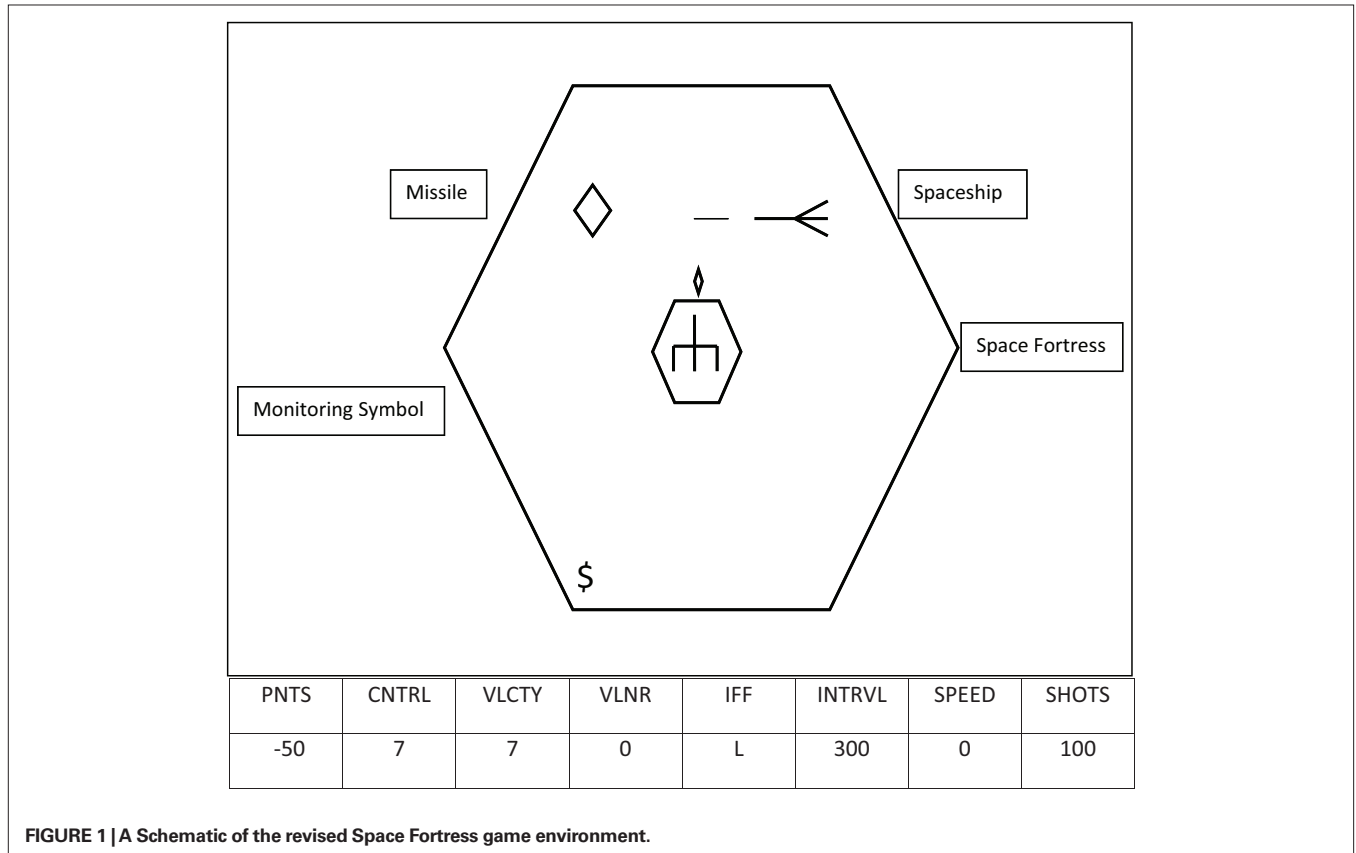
Missile

Spaceship

Space Fortress

Monitoring Symbol

$

| PNTS | CNTRL | VLCTY | VLNR | IFF | INTRVL | SPEED | SHOTS |
|---|---|---|---|---|---|---|---|
| -50 | 7 | 7 | 0 | L | 300 | 0 | 100 |

FIGURE 1 | A Schematic of the revised Space Fortress game environment.